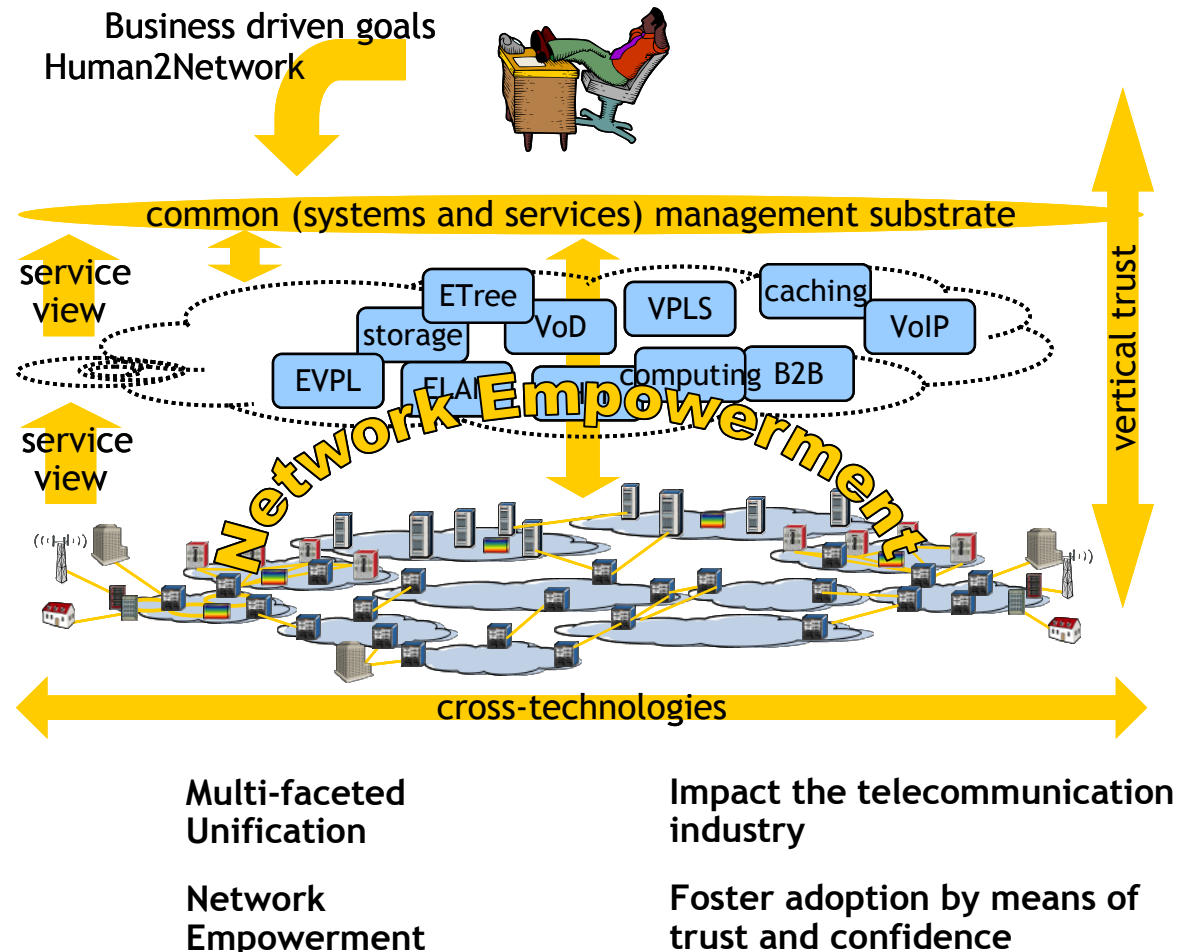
Business driven goals
Human2Network

common (systems and services) management substrate

service view

service view

vertical trust

ETree

caching

VPLS

storage

VoD

VoIP

EVPL

ELA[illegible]

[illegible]

computing

B2B

Network Empowerment

cross-technologies

Multi-faceted Unification

Impact the telecommunication industry

Network Empowerment

Foster adoption by means of trust and confidence